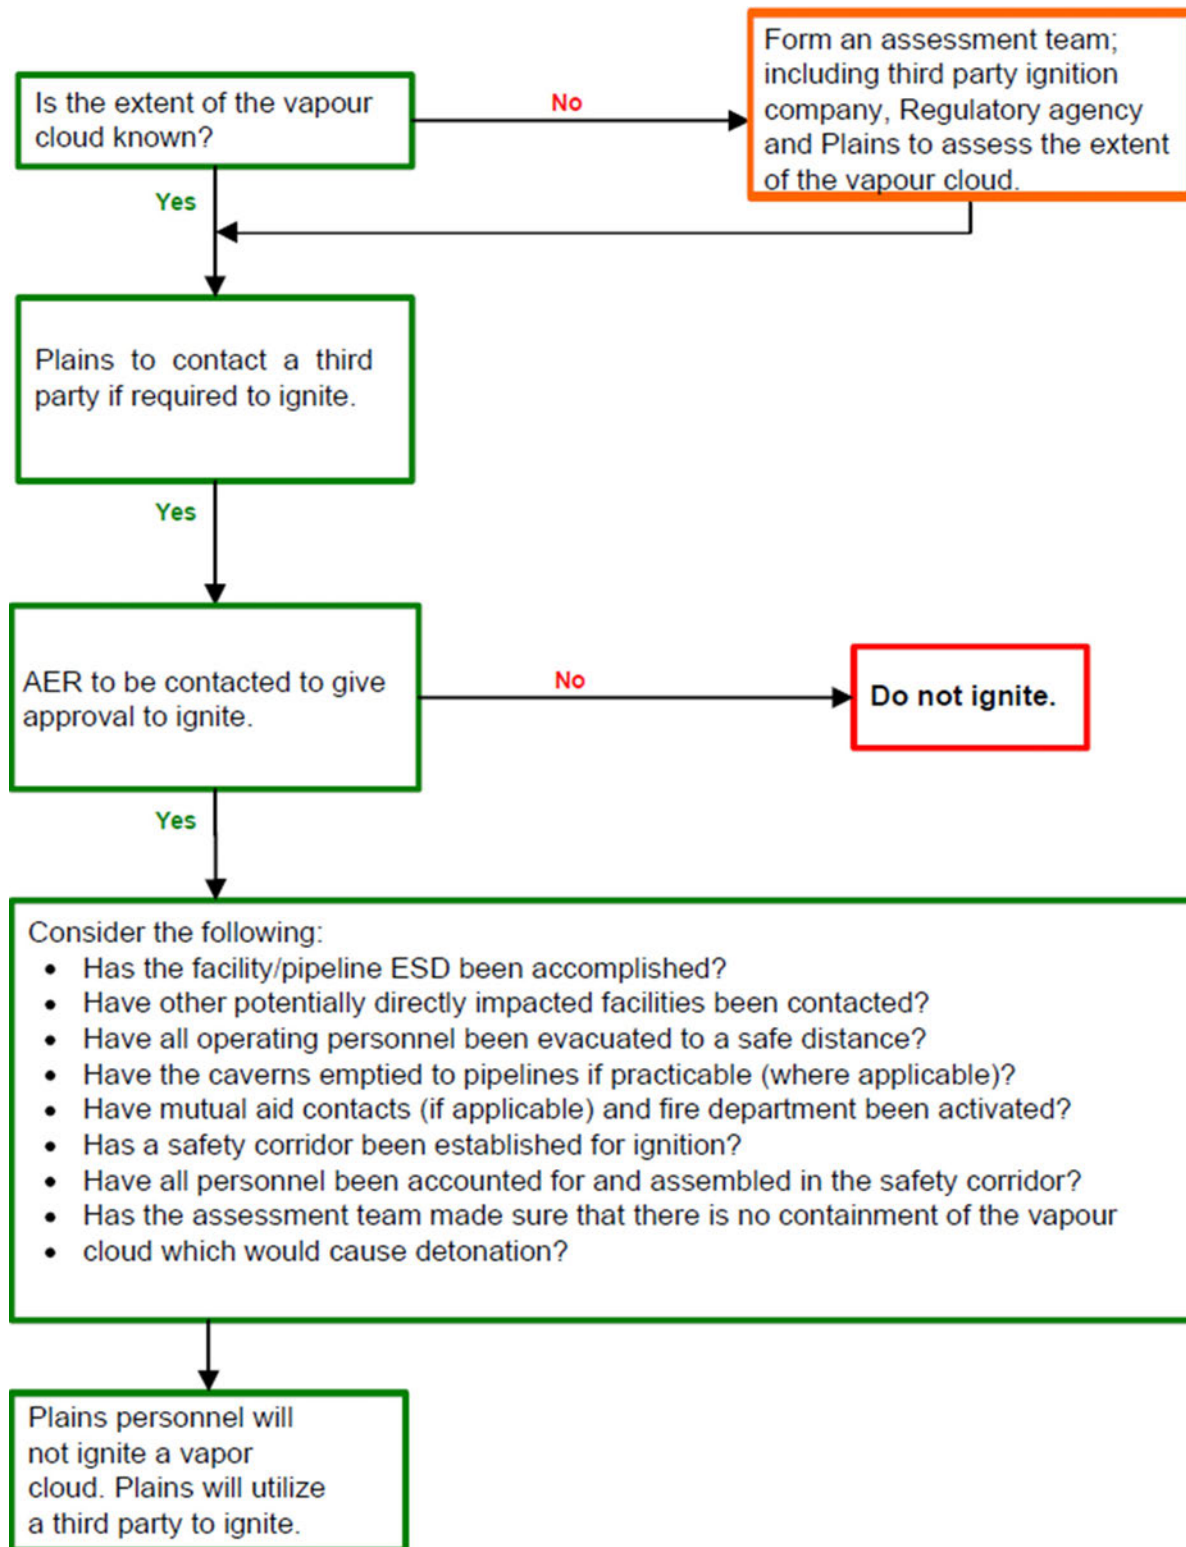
Is the extent of the vapour cloud known?

No

Form an assessment team; including third party ignition company, Regulatory agency and Plains to assess the extent of the vapour cloud.

Yes

Plains to contact a third party if required to ignite.

Yes

AER to be contacted to give approval to ignite.

No

Do not ignite.

Yes

Consider the following:
- Has the facility/pipeline ESD been accomplished?
- Have other potentially directly impacted facilities been contacted?
- Have all operating personnel been evacuated to a safe distance?
- Have the caverns emptied to pipelines if practicable (where applicable)?
- Have mutual aid contacts (if applicable) and fire department been activated?
- Has a safety corridor been established for ignition?
- Have all personnel been accounted for and assembled in the safety corridor?
- Has the assessment team made sure that there is no containment of the vapour
- cloud which would cause detonation?

Plains personnel will not ignite a vapor cloud. Plains will utilize a third party to ignite.